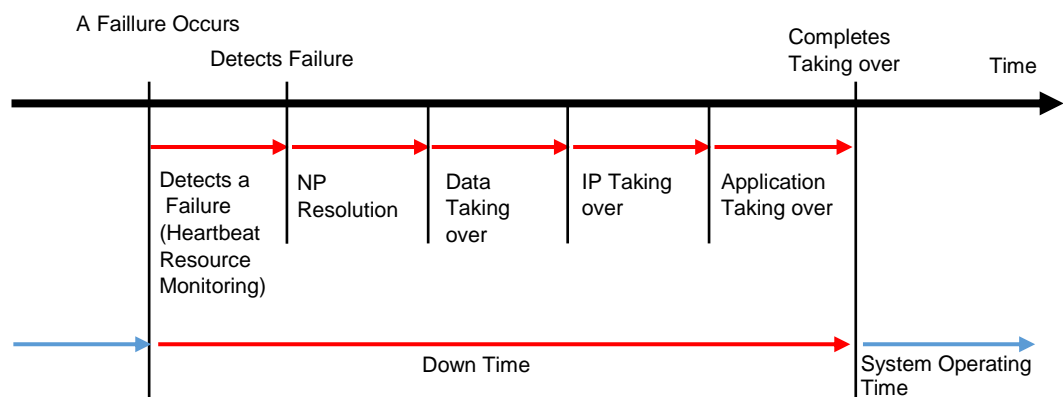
A Faillure Occurs

Detects Failure

Completes Taking over

Time

Detects a Failure (Heartbeat Resource Monitoring)

NP Resolution

Data Taking over

IP Taking over

Application Taking over

Down Time

System Operating Time